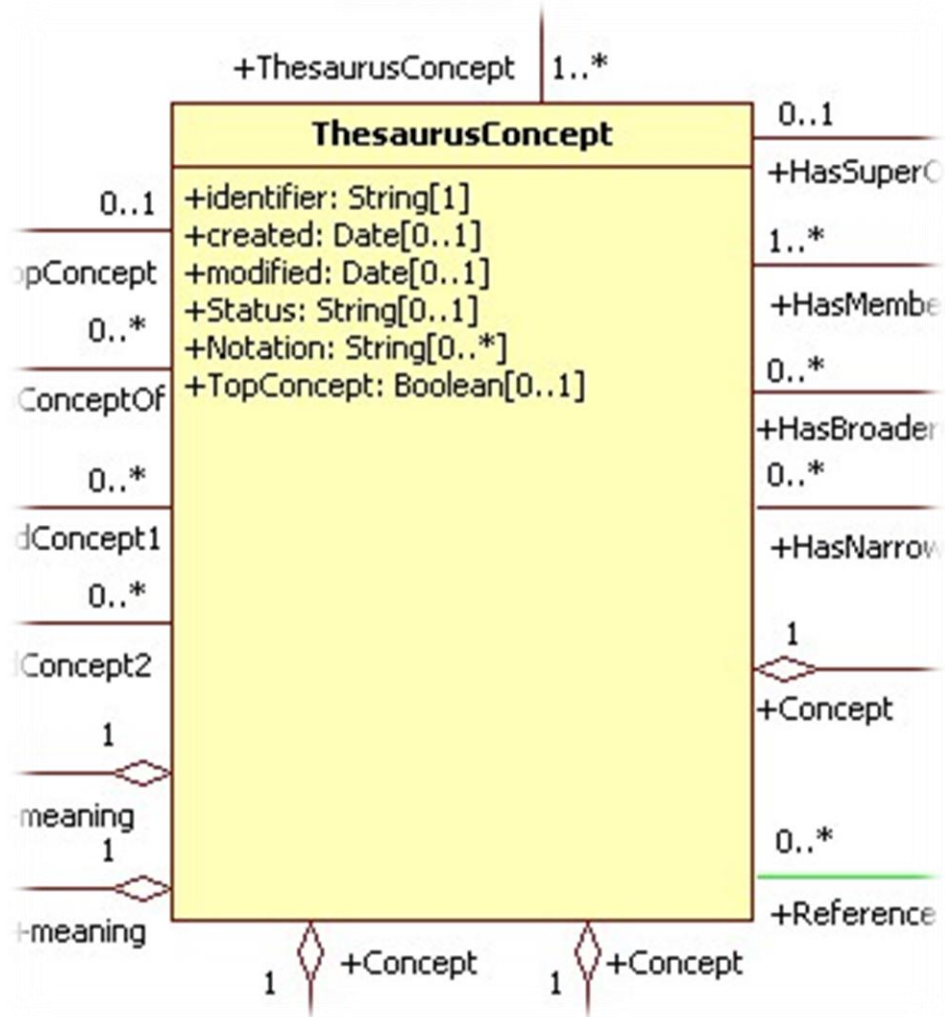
+ThesaurusConcept 1..*

ThesaurusConcept

+identifier: String[1]
+created: Date[0..1]
+modified: Date[0..1]
+Status: String[0..1]
+Notation: String[0..*]
+TopConcept: Boolean[0..1]

0..1
pConcept
0..*
ConceptOf
0..*
dConcept1
0..*
Concept2
1
meaning
1
-meaning

0..1
+HasSuperC
1..*
+HasMembe
0..*
+HasBroader
0..*
+HasNarrow
1
+Concept
0..*
+Reference

1 +Concept 1 +Concept